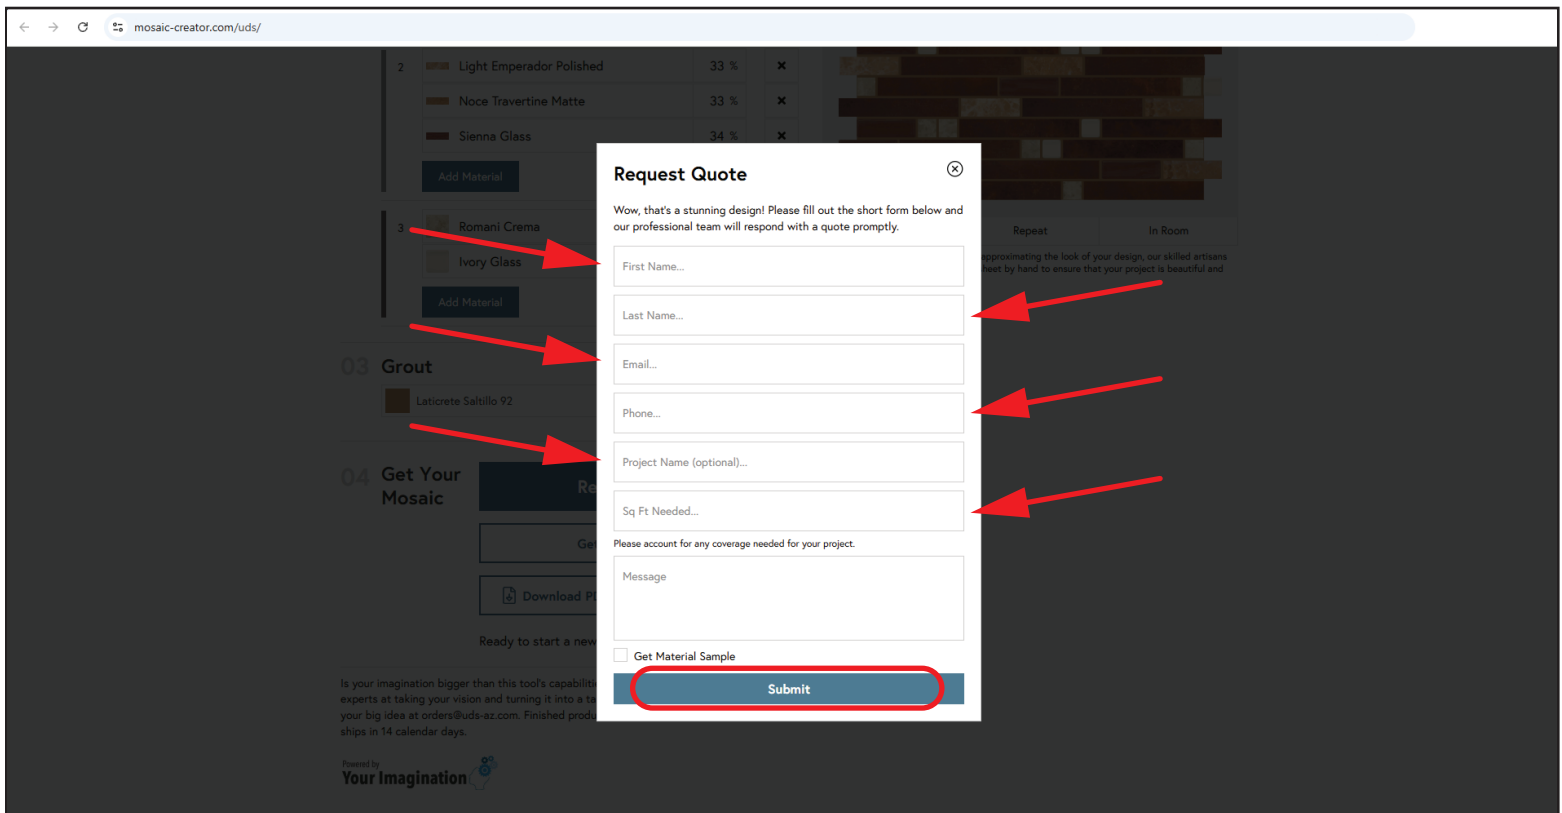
mosaic-creator.com/uds/

2 Light Emperador Polished 33 % ×
Noce Travertine Matte 33 % ×
Sienna Glass 34 % ×
Add Material

3 Romani Crema
Ivory Glass
Add Material

03 Grout
Laticrete Saltillo 92

04 Get Your Mosaic

Download P

Ready to start a new

Is your imagination bigger than this tool's capabiliti experts at taking your vision and turning it into a ta your big idea at orders@uds-az.com. Finished prod ships in 14 calendar days.

Powered by
Your Imagination

Repeat
In Room

approximating the look of your design, our skilled artisans heet by hand to ensure that your project is beautiful and

Request Quote

Wow, that's a stunning design! Please fill out the short form below and our professional team will respond with a quote promptly.

First Name...

Last Name...

Email...

Phone...

Project Name (optional)...

Sq Ft Needed...

Please account for any coverage needed for your project.

Message

Get Material Sample

Submit